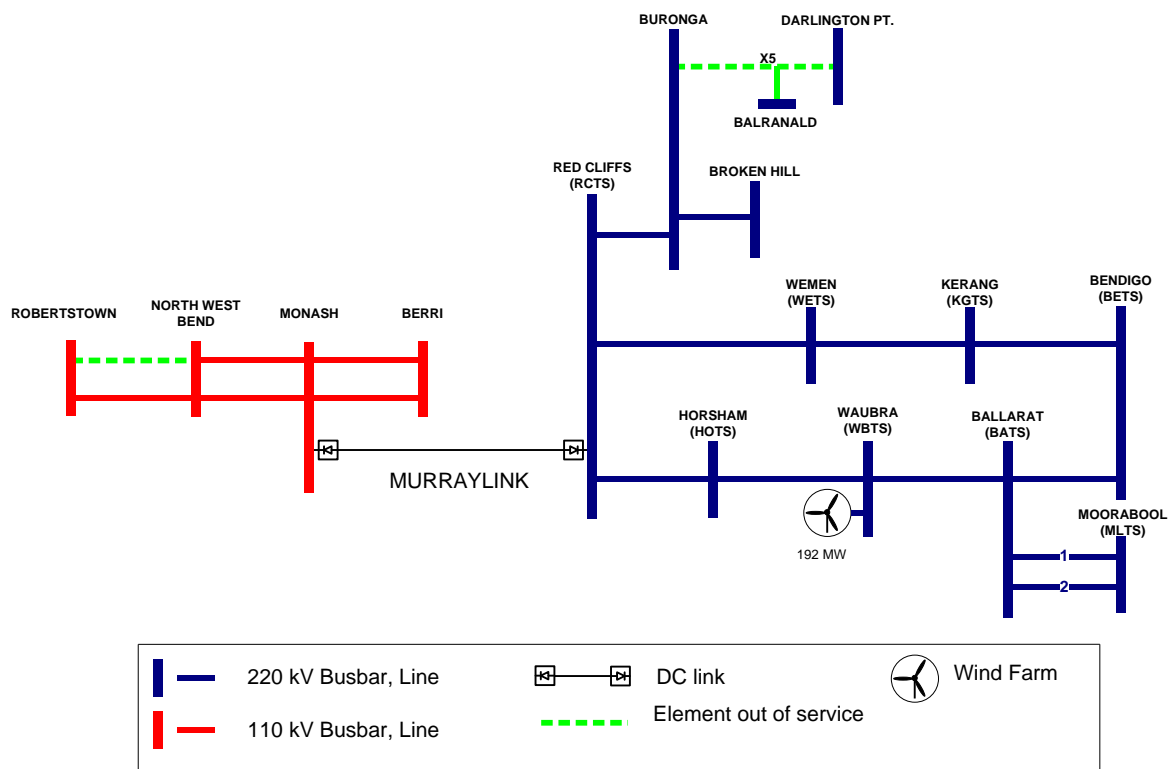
BURONGA
DARLINGTON PT.
X5
BALRANALD
RED CLIFFS (RCTS)
BROKEN HILL
ROBERTSTOWN
NORTH WEST BEND
MONASH
BERRI
WEMEN (WETS)
KERANG (KGTS)
BENDIGO (BETS)
HORSHAM (HOTS)
WAUBRA (WBTS)
BALLARAT (BATS)
MURRAYLINK
MOORABOOL (MLTS)
192 MW
1
2

220 kV Busbar, Line
DC link
Wind Farm
110 kV Busbar, Line
Element out of service